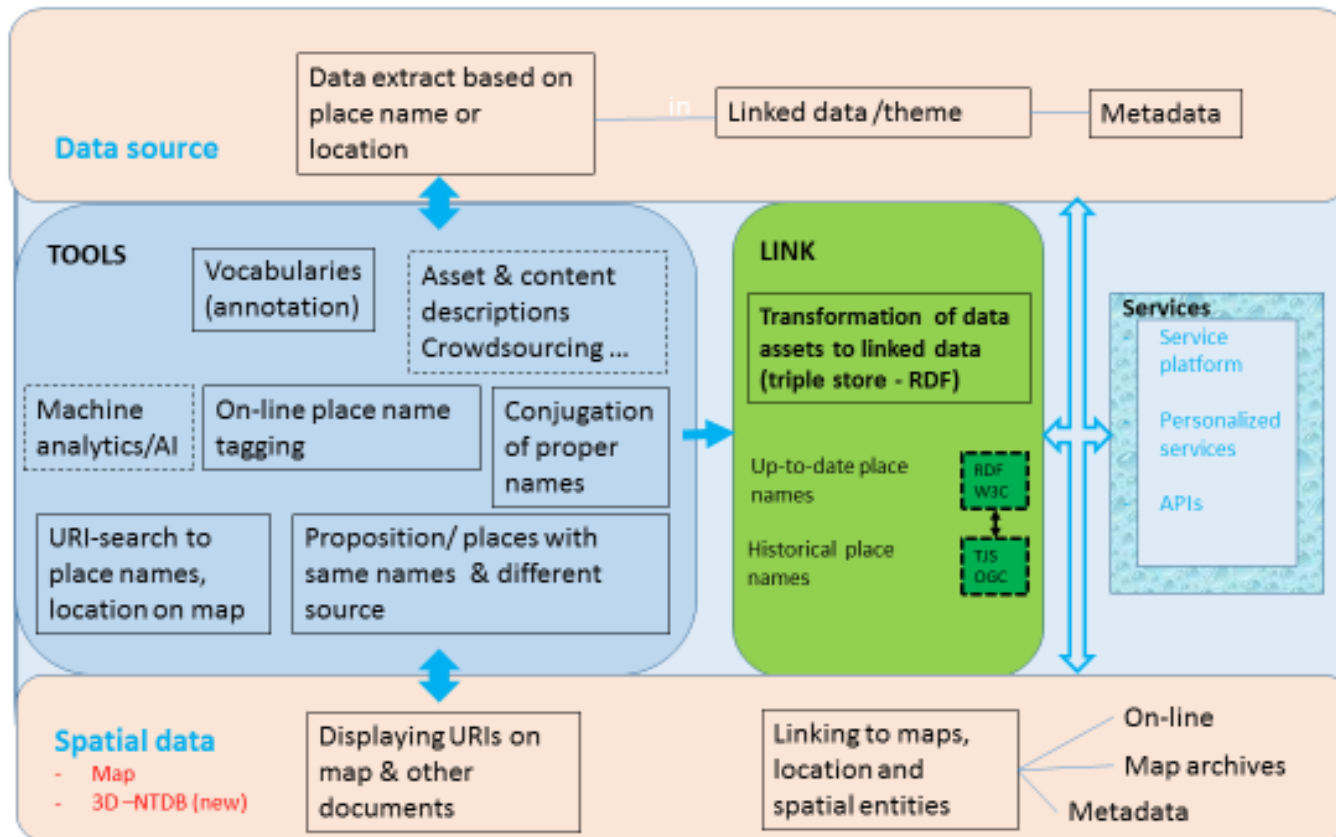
Data source

Data extract based on place name or location

in

Linked data /theme

Metadata

TOOLS

Vocabularies (annotation)

Asset & content descriptions Crowdsourcing ...

Machine analytics/AI

On-line place name tagging

Conjugation of proper names

URI-search to place names, location on map

Proposition/ places with same names & different source

LINK

Transformation of data assets to linked data (triple store - RDF)

Up-to-date place names

RDF W3C

Historical place names

TJS OGC

Services

Service platform

Personalized services

APIs

Spatial data

- Map
- 3D –NTDB (new)

Displaying URIs on map & other documents

Linking to maps, location and spatial entities

On-line

Map archives

Metadata